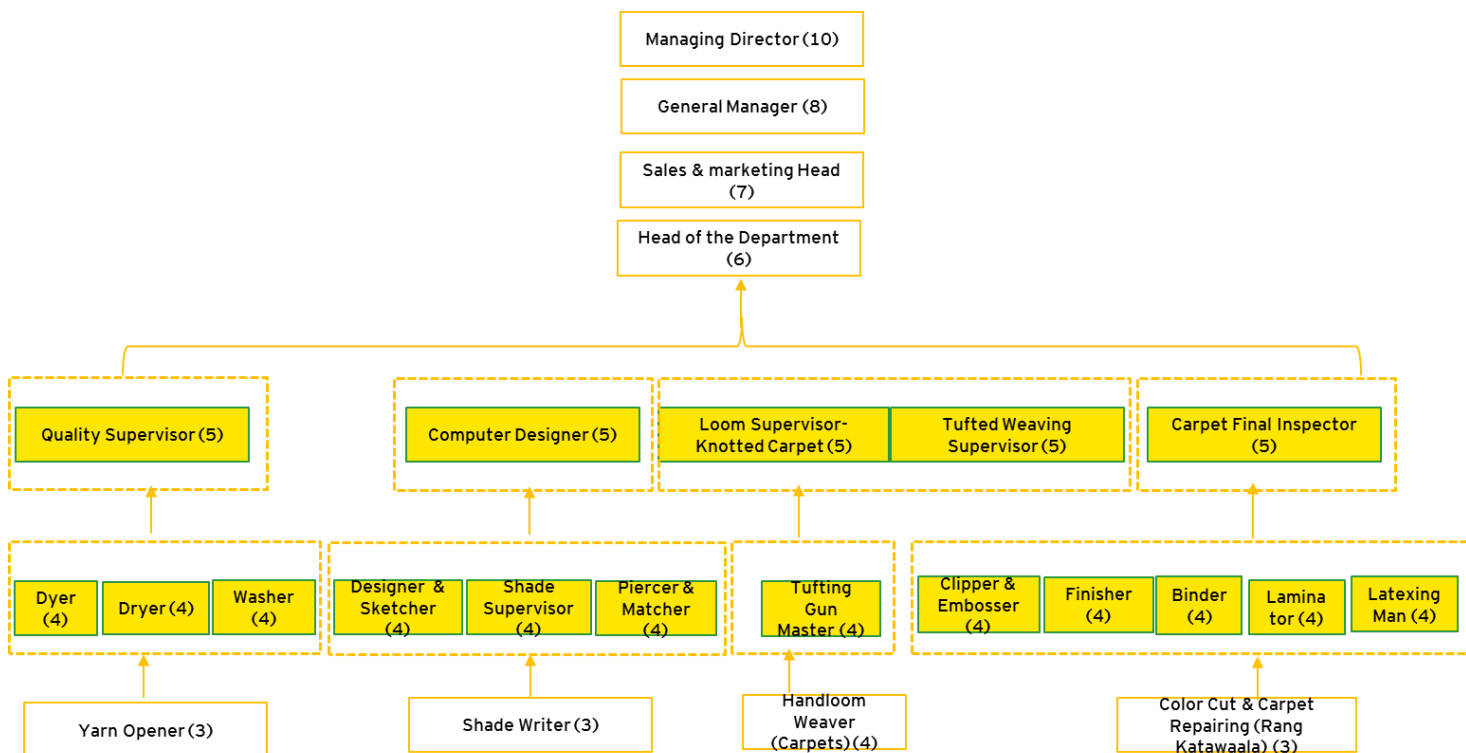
Managing Director (10)

General Manager (8)

Sales & marketing Head (7)

Head of the Department (6)

Quality Supervisor (5)

Computer Designer (5)

Loom Supervisor-Knotted Carpet (5)

Tufted Weaving Supervisor (5)

Carpet Final Inspector (5)

Dyer (4)

Dryer (4)

Washer (4)

Designer & Sketcher (4)

Shade Supervisor (4)

Piercer & Matcher (4)

Tufting Gun Master (4)

Clipper & Embosser (4)

Finisher (4)

Binder (4)

Laminator (4)

Latexing Man (4)

Yarn Opener (3)

Shade Writer (3)

Handloom Weaver (Carpets) (4)

Color Cut & Carpet Repairing (Rang Katawaala) (3)